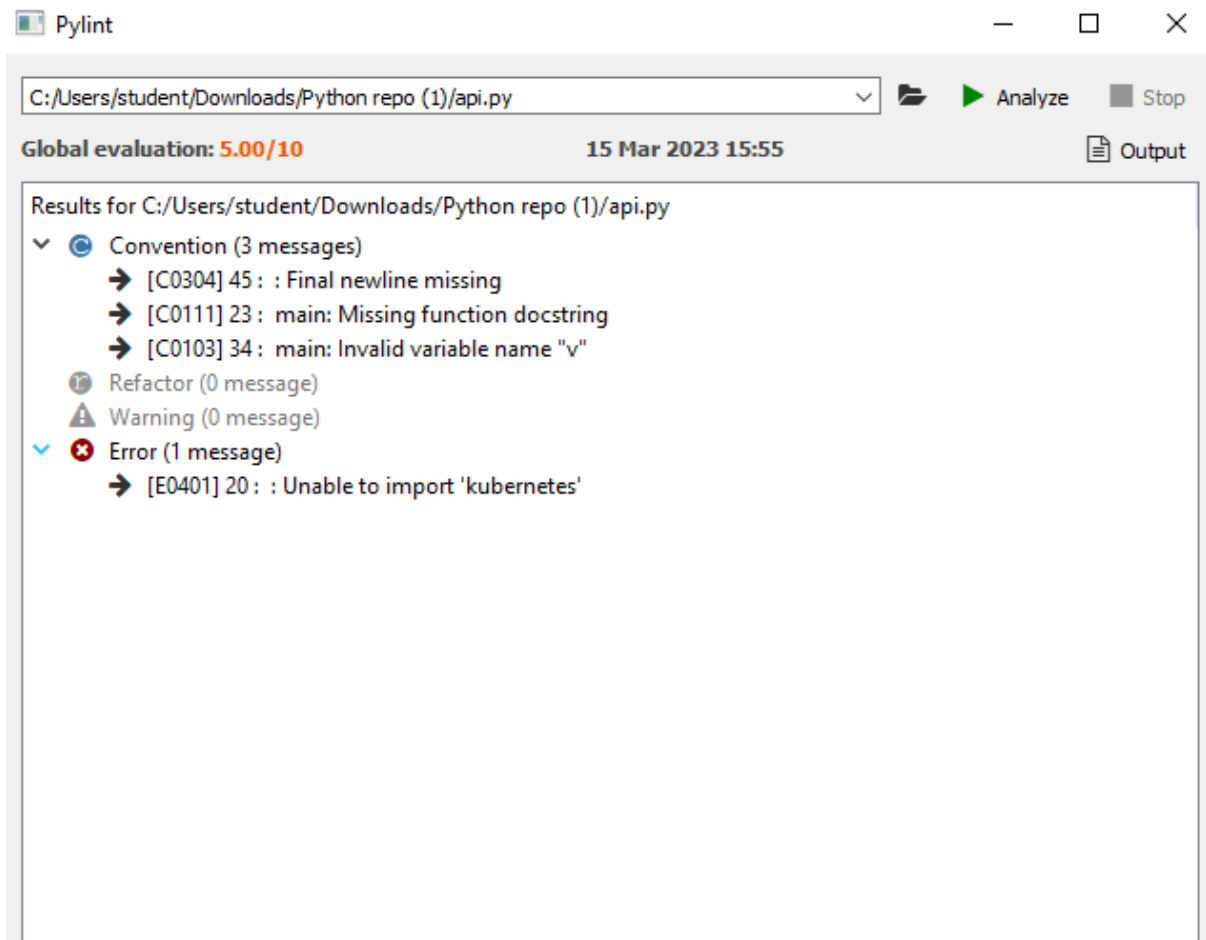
Pylint

C:/Users/student/Downloads/Python repo (1)/api.py

Analyze

Stop

Global evaluation: 5.00/10

15 Mar 2023 15:55

Output

Results for C:/Users/student/Downloads/Python repo (1)/api.py

Convention (3 messages)

[C0304] 45 : : Final newline missing

[C0111] 23 : main: Missing function docstring

[C0103] 34 : main: Invalid variable name "v"

Refactor (0 message)

Warning (0 message)

Error (1 message)

[E0401] 20 : : Unable to import 'kubernetes'